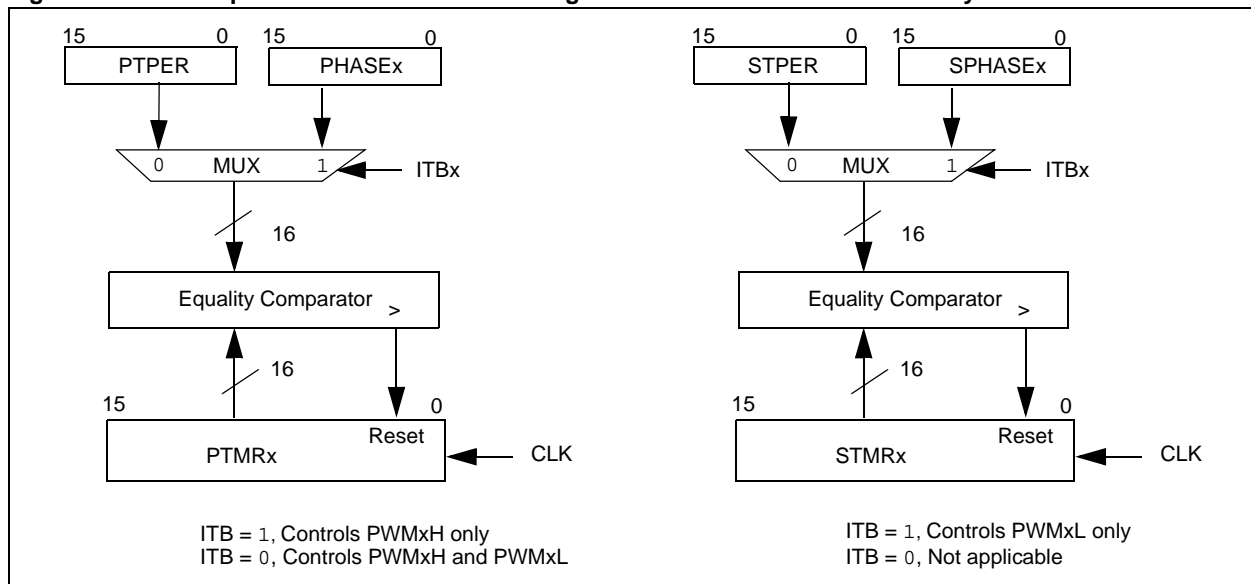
15 0 15 0
PTPER PHASEx

0 MUX 1 ITBx

16

Equality Comparator >

16
15 0
Reset
PTMRx CLK

ITB = 1, Controls PWMxH only
ITB = 0, Controls PWMxH and PWMxL

15 0 15 0
STPER SPHASEx

0 MUX 1 ITBx

16

Equality Comparator >

16
15 0
Reset
STMRx CLK

ITB = 1, Controls PWMxL only
ITB = 0, Not applicable